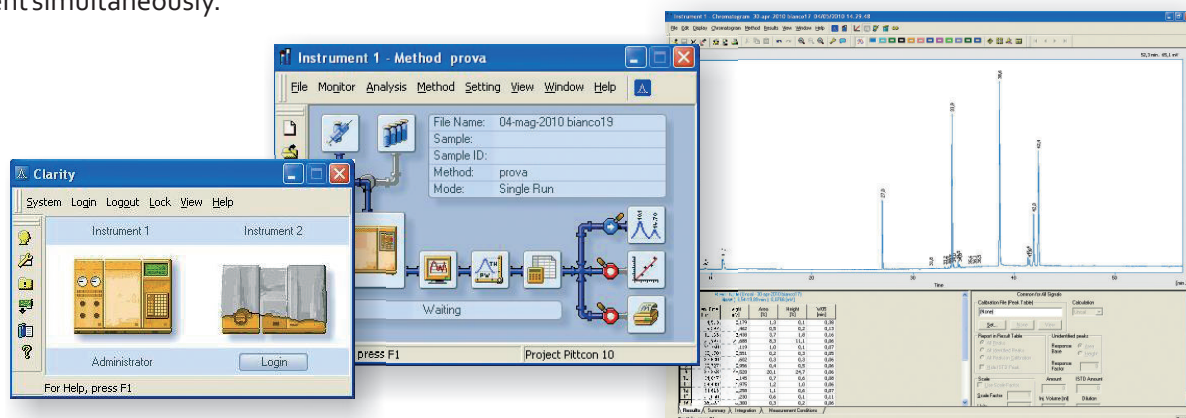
ent simultaneously.

Instrument 1 - Method prova

File Monitor Analysis Method Setting View Window Help

File Name: 04-mag-2010 bianco19
Sample:
Sample ID:
Method: prova
Mode: Single Run

Waiting

press F1

Project Pittcon 10

Clarity

System Login Logout Lock View Help

Instrument 1

Instrument 2

Administrator

Login

For Help, press F1

Instrument 1 - Chromatogram 30-apr-2010 bianco17 04/05/2010 14.29.48

File Edit Display Chromatogram Data Method Results View Window Help

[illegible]

Time

Common for All Signals

Calibration File (Peak Table)

[None]

Calculation

Set...

Report in Result Table

Unidentified peaks

Response Base

Response Factor

Scale

Amount

ISTD Amount

Scale Factor

Inj. Volume [ul]

Dilution

Results Summary Integration Measurement Conditions

| | Area [%] | Height [%] | W05 [min] |
|---|---|---|---|
| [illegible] | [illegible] | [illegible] | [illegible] |